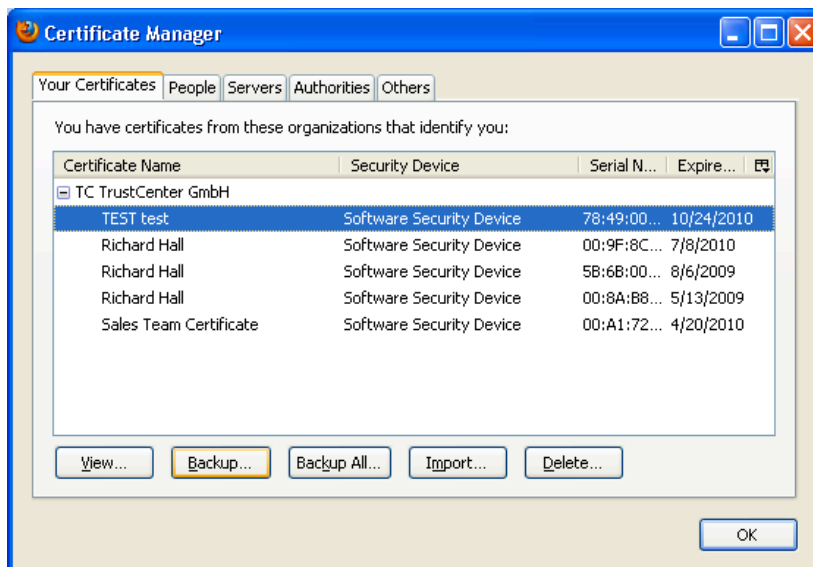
Certificate Manager

Your Certificates | People | Servers | Authorities | Others

You have certificates from these organizations that identify you:

| Certificate Name | Security Device | Serial N... | Expire... |
|---|---|---|---|
| ⊟ TC TrustCenter GmbH | | | |
| TEST test | Software Security Device | 78:49:00... | 10/24/2010 |
| Richard Hall | Software Security Device | 00:9F:8C... | 7/8/2010 |
| Richard Hall | Software Security Device | 5B:6B:00... | 8/6/2009 |
| Richard Hall | Software Security Device | 00:8A:B8... | 5/13/2009 |
| Sales Team Certificate | Software Security Device | 00:A1:72... | 4/20/2010 |

View... Backup... Backup All... Import... Delete...

OK